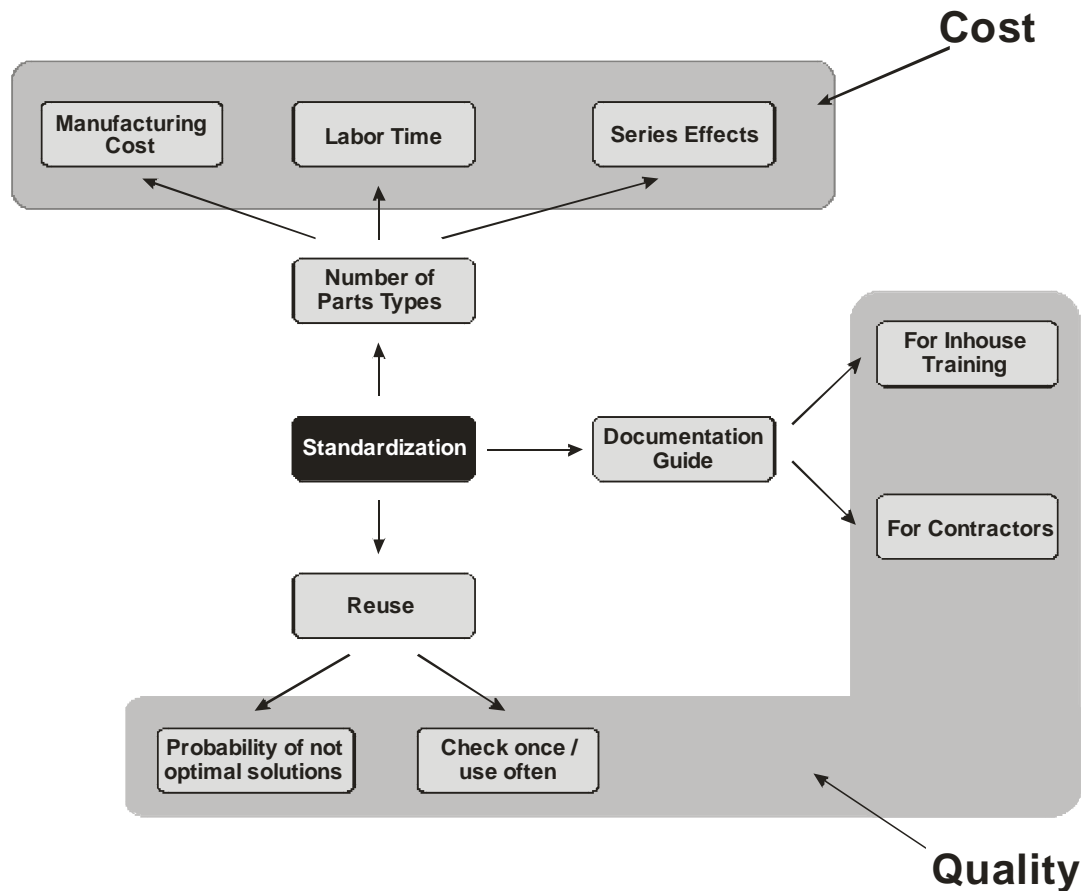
Cost

Manufacturing Cost

Labor Time

Series Effects

Number of Parts Types

Standardization

Documentation Guide

For Inhouse Training

For Contractors

Reuse

Probability of not optimal solutions

Check once / use often

Quality